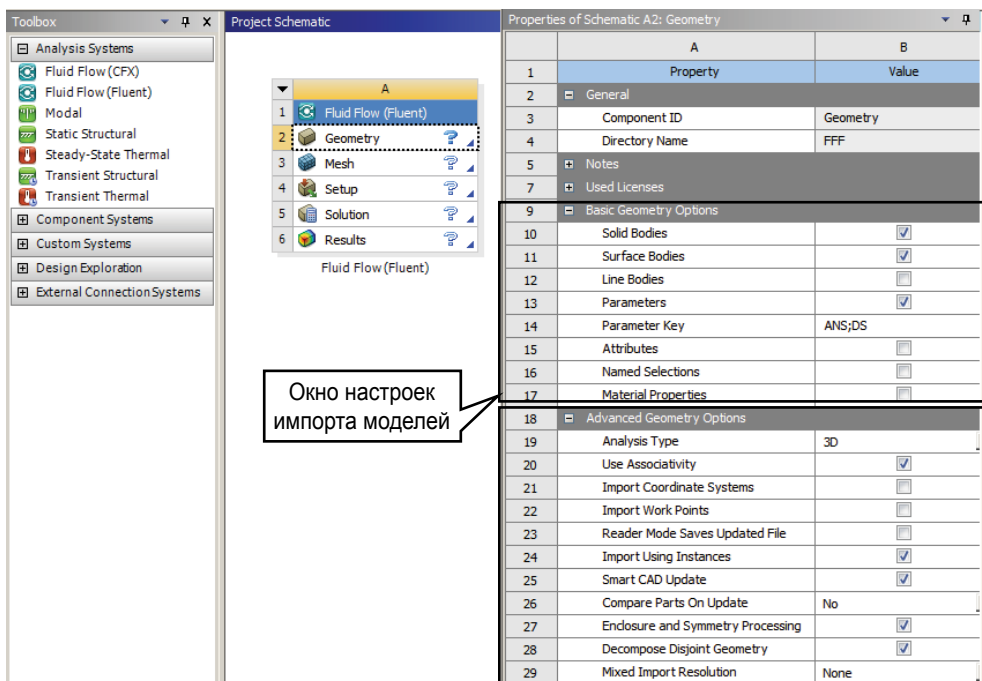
Toolbox

⊟ Analysis Systems
Fluid Flow (CFX)
Fluid Flow (Fluent)
Modal
Static Structural
Steady-State Thermal
Transient Structural
Transient Thermal
⊞ Component Systems
⊞ Custom Systems
⊞ Design Exploration
⊞ External Connection Systems

Project Schematic

| | A | |
|---|---|---|
| 1 | Fluid Flow (Fluent) | |
| 2 | Geometry | ? |
| 3 | Mesh | ? |
| 4 | Setup | ? |
| 5 | Solution | ? |
| 6 | Results | ? |

Fluid Flow (Fluent)

Окно настроек импорта моделей

Properties of Schematic A2: Geometry

| | A | B |
|---|---|---|
| 1 | Property | Value |
| 2 | ⊟ General | |
| 3 | Component ID | Geometry |
| 4 | Directory Name | FFF |
| 5 | ⊞ Notes | |
| 7 | ⊞ Used Licenses | |
| 9 | ⊟ Basic Geometry Options | |
| 10 | Solid Bodies | ☑ |
| 11 | Surface Bodies | ☑ |
| 12 | Line Bodies | ☐ |
| 13 | Parameters | ☑ |
| 14 | Parameter Key | ANS;DS |
| 15 | Attributes | ☐ |
| 16 | Named Selections | ☐ |
| 17 | Material Properties | ☐ |
| 18 | ⊟ Advanced Geometry Options | |
| 19 | Analysis Type | 3D |
| 20 | Use Associativity | ☑ |
| 21 | Import Coordinate Systems | ☐ |
| 22 | Import Work Points | ☐ |
| 23 | Reader Mode Saves Updated File | ☐ |
| 24 | Import Using Instances | ☑ |
| 25 | Smart CAD Update | ☑ |
| 26 | Compare Parts On Update | No |
| 27 | Enclosure and Symmetry Processing | ☑ |
| 28 | Decompose Disjoint Geometry | ☑ |
| 29 | Mixed Import Resolution | None |